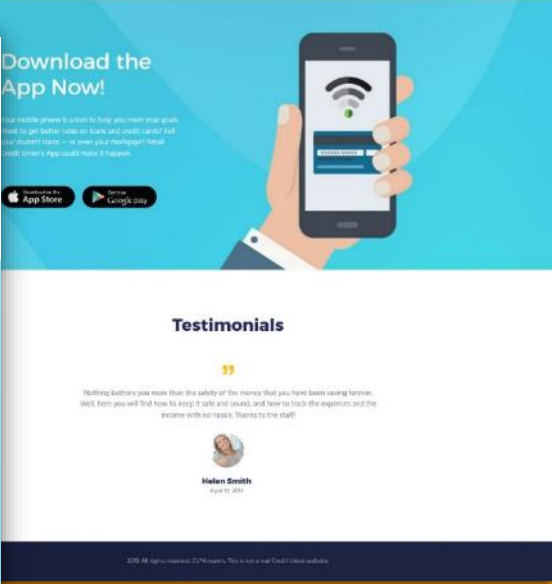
Download the App Now!

Your mobile phone is a tool to help you meet your goals. Want to get better rates on loans and credit cards? Sell your student loans — or even your mortgage? Retail Credit Union's App could make it happen.

Download on the App Store

Get it on Google play

Testimonials

"

Nothing bothers you more than the safety of the money that you have been saving forever. Well, here you will find how to keep it safe and sound, and how to track the expenses and the income with no hassle. Thanks to the staff!

Helen Smith

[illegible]

2015 All rights reserved. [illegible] This is not a real Credit Union website.